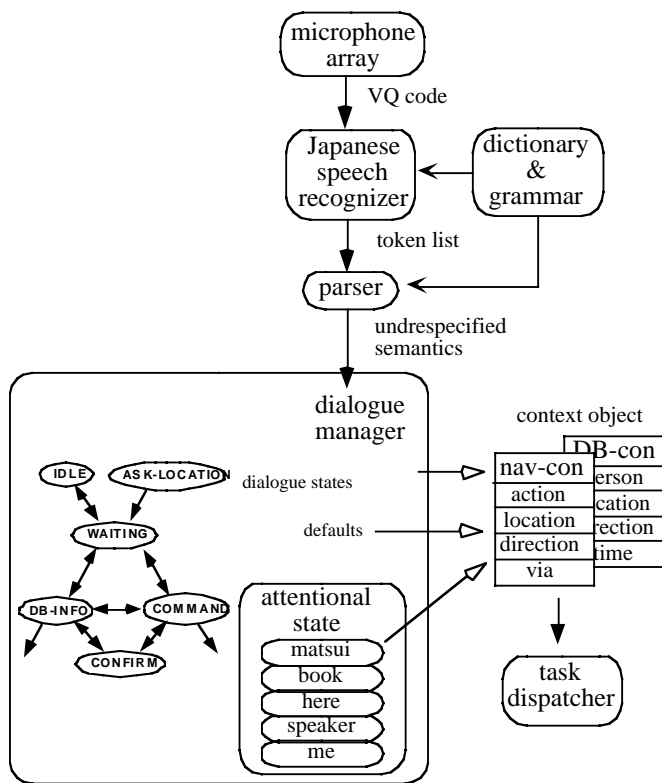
microphone array

VQ code

Japanese speech recognizer

dictionary & grammar

token list

parser

undrespecified semantics

dialogue manager

context object

IDLE

ASK-LOCATION

dialogue states

WAITING

defaults

DB-INFO

COMMAND

CONFIRM

attentional state

matsui

book

here

speaker

me

DB-con

erson

cation

rection

time

nav-con

action

location

direction

via

task dispatcher